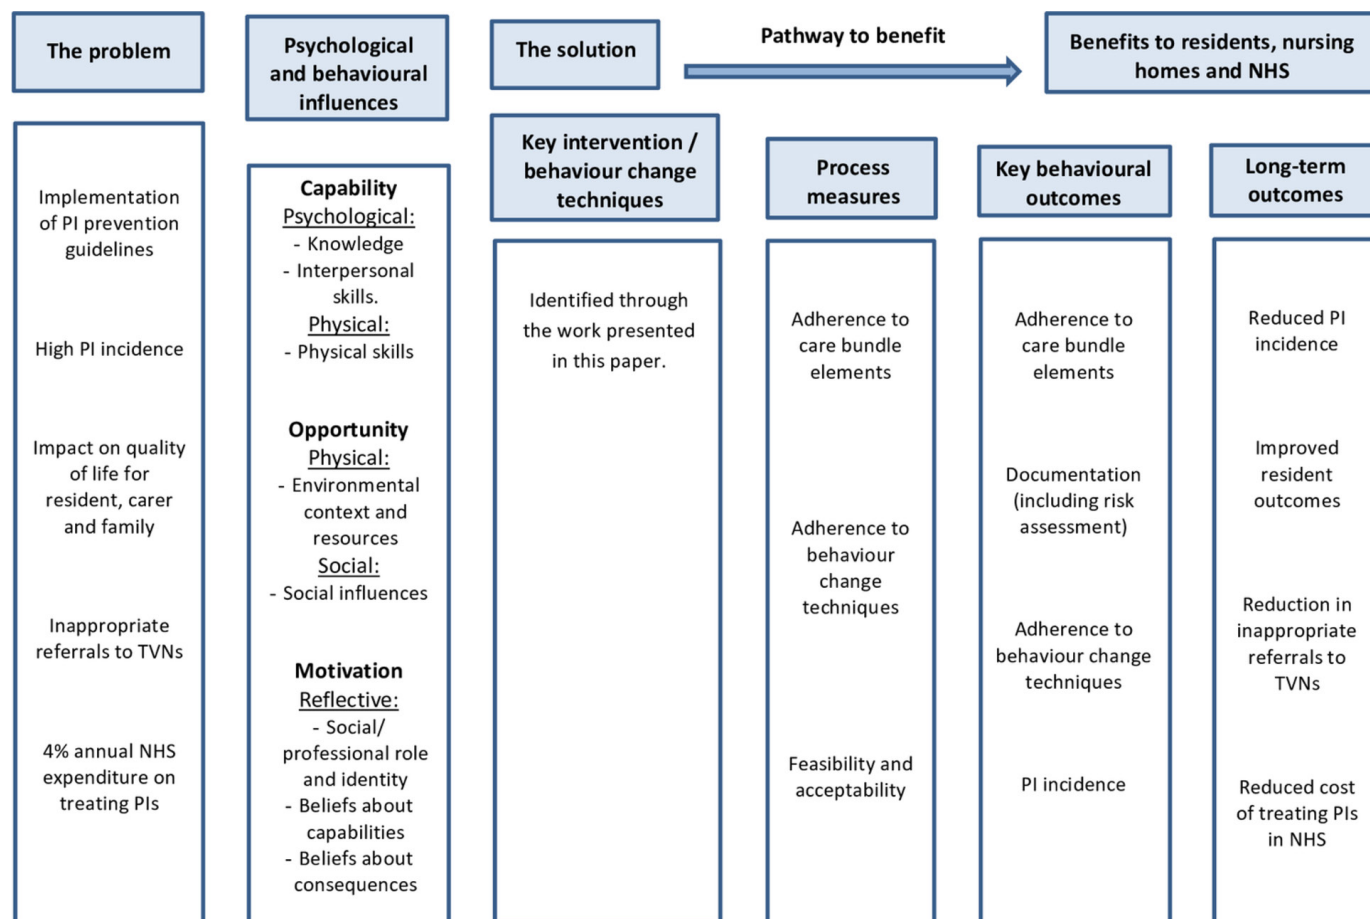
The problem

Implementation of PI prevention guidelines

High PI incidence

Impact on quality of life for resident, carer and family

Inappropriate referrals to TVNs

4% annual NHS expenditure on treating PIs

Psychological and behavioural influences

Capability
Psychological:
- Knowledge
- Interpersonal skills.
Physical:
- Physical skills

Opportunity
Physical:
- Environmental context and resources
Social:
- Social influences

Motivation
Reflective:
- Social/ professional role and identity
- Beliefs about capabilities
- Beliefs about consequences

The solution

Pathway to benefit

Benefits to residents, nursing homes and NHS

Key intervention / behaviour change techniques

Identified through the work presented in this paper.

Process measures

Adherence to care bundle elements

Adherence to behaviour change techniques

Feasibility and acceptability

Key behavioural outcomes

Adherence to care bundle elements

Documentation (including risk assessment)

Adherence to behaviour change techniques

PI incidence

Long-term outcomes

Reduced PI incidence

Improved resident outcomes

Reduction in inappropriate referrals to TVNs

Reduced cost of treating PIs in NHS